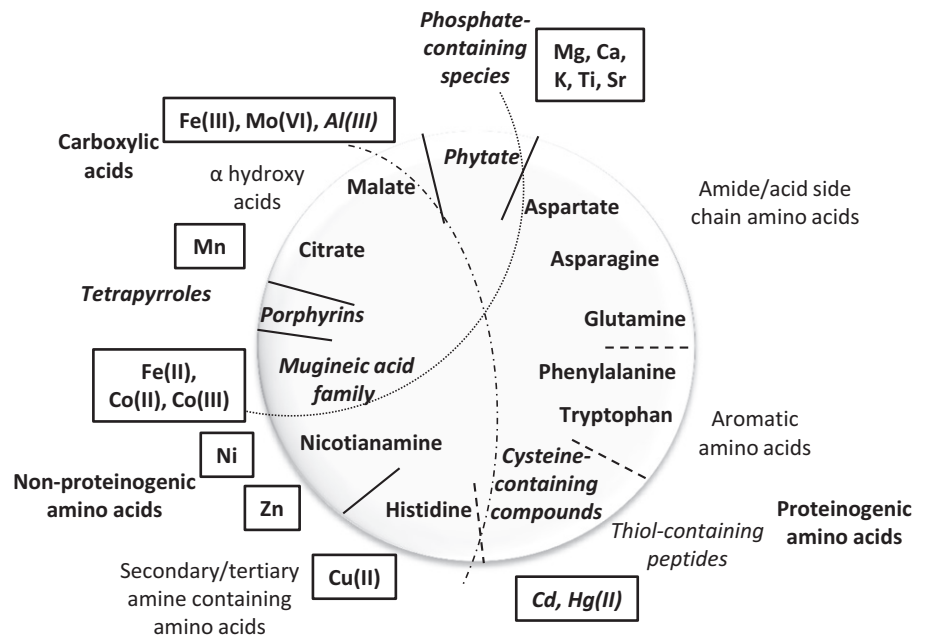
Phosphate-containing species

Mg, Ca, K, Ti, Sr

Fe(III), Mo(VI), Al(III)

Carboxylic acids

α hydroxy acids

Phytate

Malate

Aspartate

Amide/acid side chain amino acids

Mn

Citrate

Asparagine

Tetrapyrroles

Porphyrins

Glutamine

Fe(II), Co(II), Co(III)

Mugineic acid family

Phenylalanine

Tryptophan

Aromatic amino acids

Nicotianamine

Ni

Cysteine-containing compounds

Non-proteinogenic amino acids

Zn

Histidine

Proteinogenic amino acids

Thiol-containing peptides

Secondary/tertiary amine containing amino acids

Cu(II)

Cd, Hg(II)